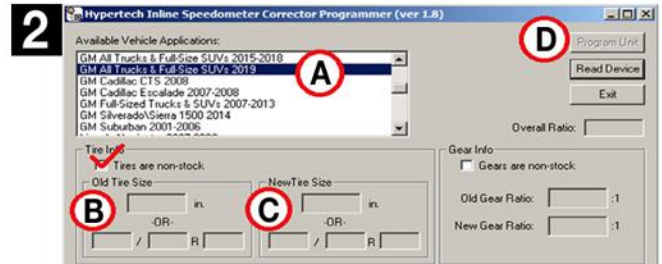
2

Hypertech Inline Speedometer Corrector Programmer (ver 1.8)

Available Vehicle Applications:
GM All Trucks & Full-Size SUVs 2015-2018
GM All Trucks & Full-Size SUVs 2019
GM Cadillac CTS 2008
GM Cadillac Escalade 2007-2008
GM Full-Sized Trucks & SUVs 2007-2013
GM Silverado\Sierra 1500 2014
GM Suburban 2001-2006
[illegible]

A

D

Program Unit
Read Device
Exit

Overall Ratio:

Tire Info
Tires are non-stock

Old Tire Size
B
in.
-OR-
/ R

NewTire Size
C
in.
-OR-
/ R

Gear Info
Gears are non-stock

Old Gear Ratio: :1

New Gear Ratio: :1